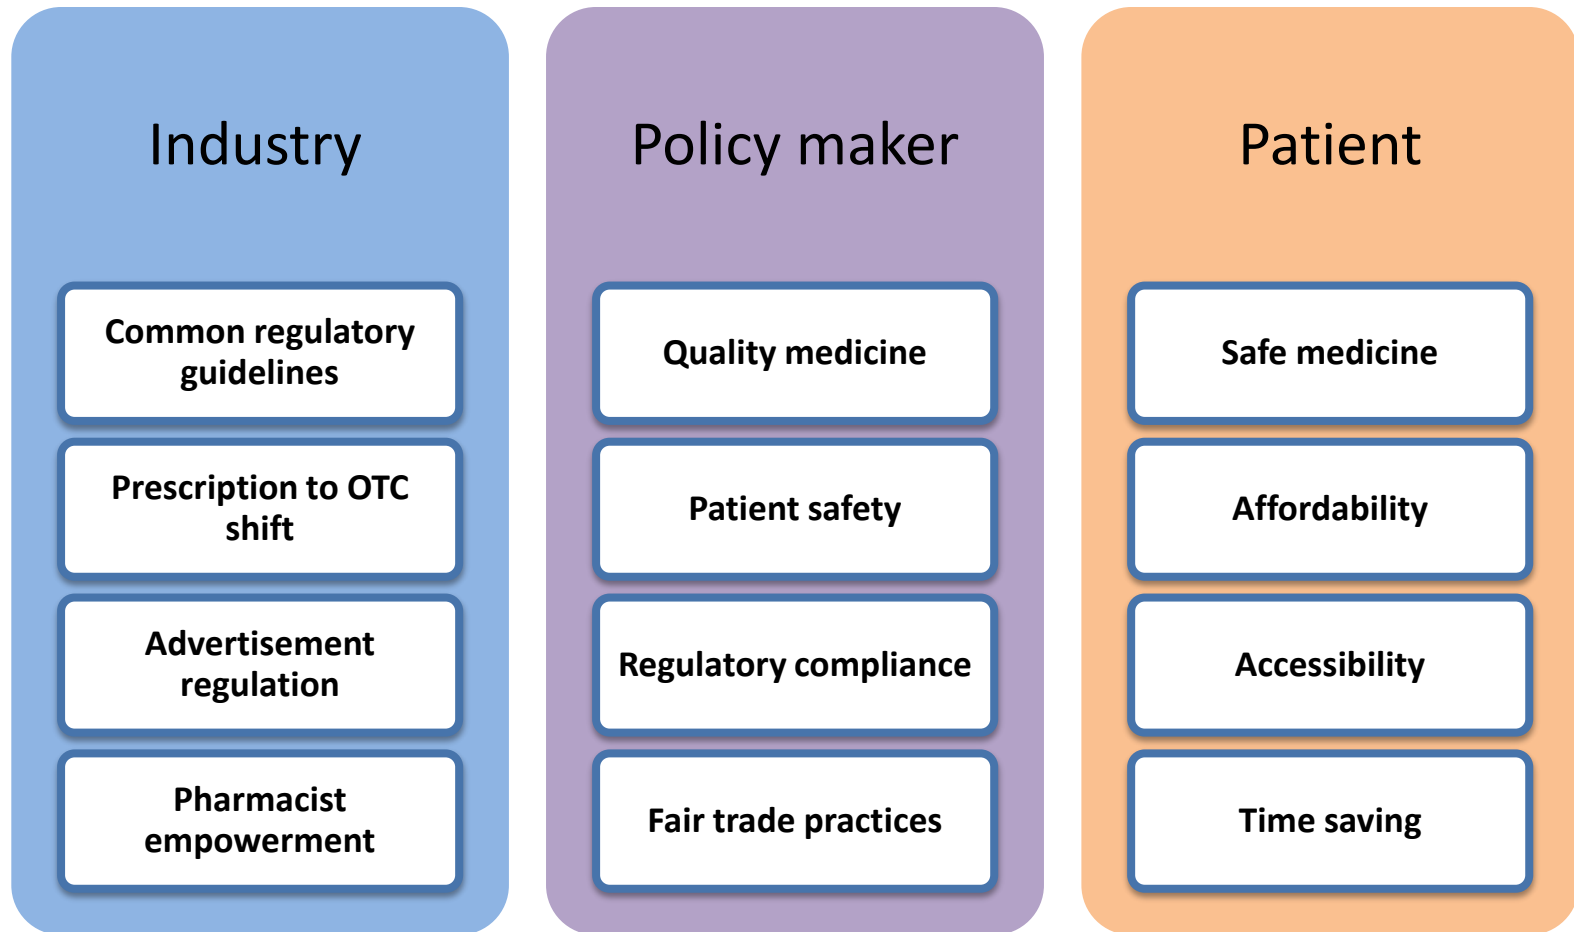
Industry

Common regulatory guidelines

Prescription to OTC shift

Advertisement regulation

Pharmacist empowerment

Policy maker

Quality medicine

Patient safety

Regulatory compliance

Fair trade practices

Patient

Safe medicine

Affordability

Accessibility

Time saving